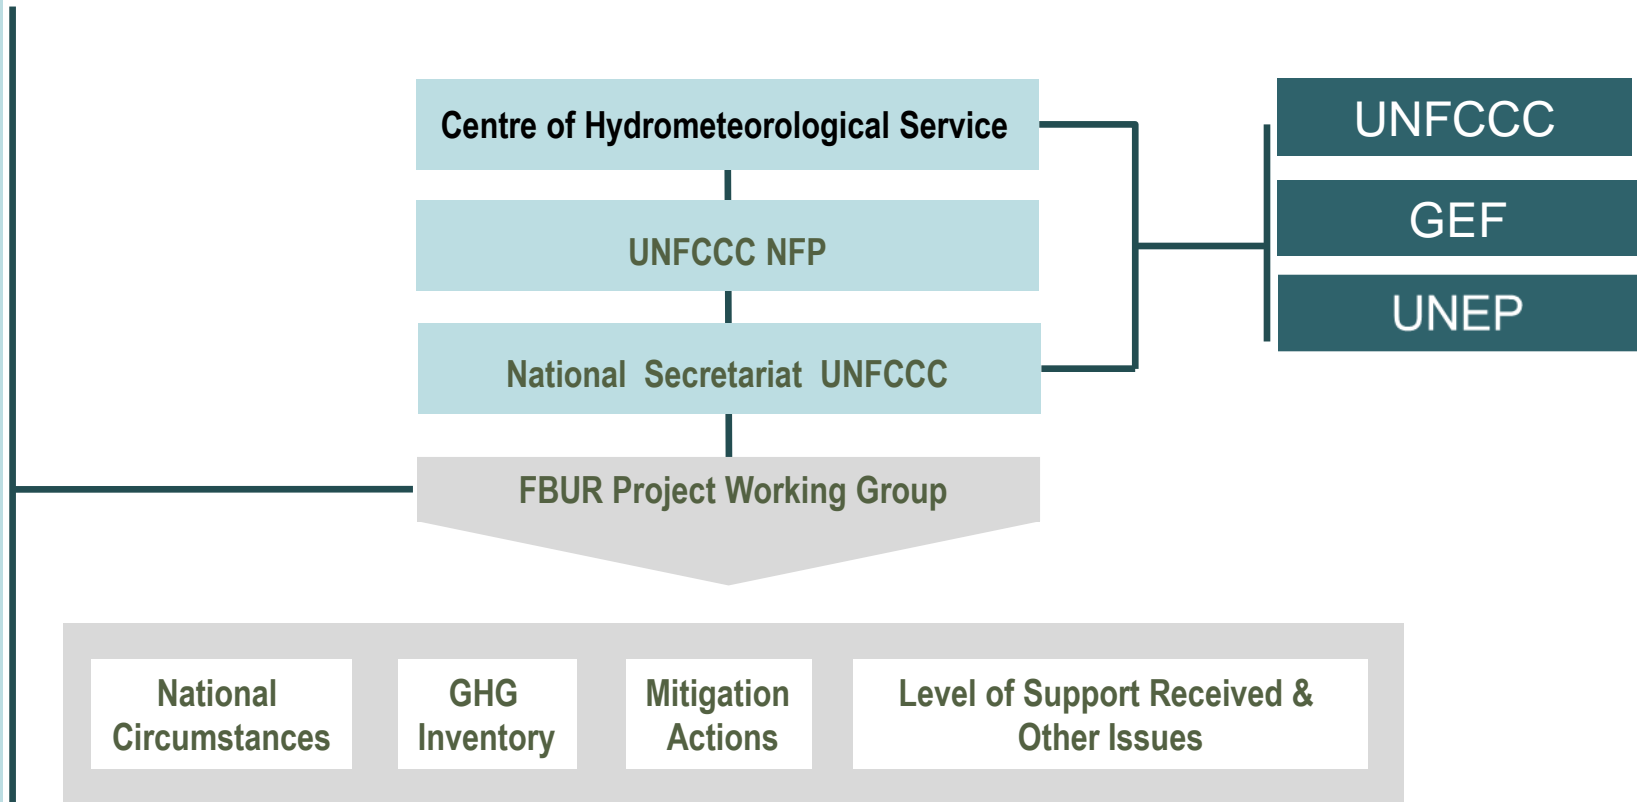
Centre of Hydrometeorological Service

UNFCCC NFP

National Secretariat UNFCCC

FBUR Project Working Group

UNFCCC

GEF

UNEP

National Circumstances

GHG Inventory

Mitigation Actions

Level of Support Received & Other Issues